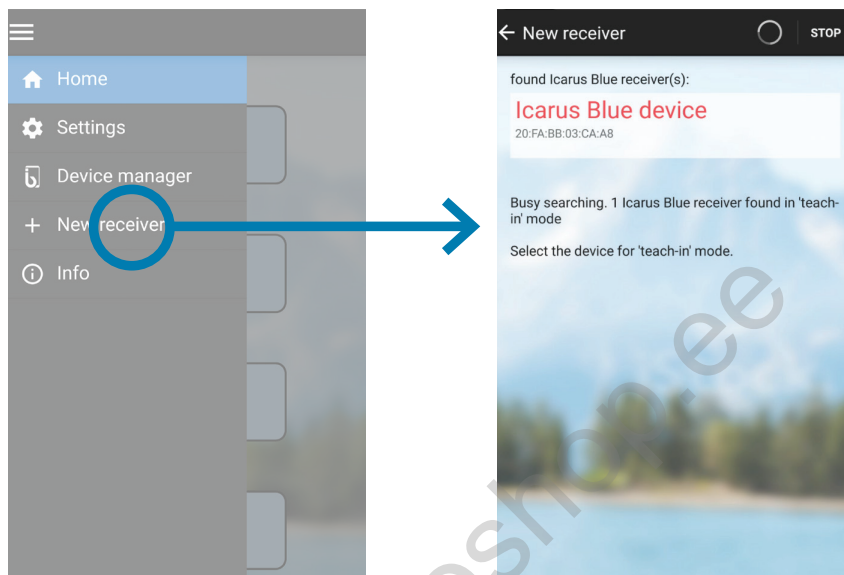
Home
Settings
Device manager
New receiver
Info

New receiver
STOP
found Icarus Blue receiver(s):
Icarus Blue device
20:FA:BB:03:CA:A8

Busy searching. 1 Icarus Blue receiver found in 'teach-in' mode

Select the device for 'teach-in' mode.

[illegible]shop.ee